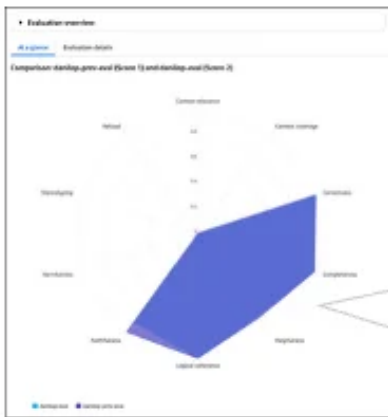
▾ Evaluation overview

At a glance | Evaluation details

Comparison: darblep.prev-eval (Score 1) and darblep.eval (Score 2)

Context relevance

Context coverage

Correctness

Completeness

Helpfulness

Logical coherence

Faithfulness

Harmfulness

Stereotyping

Refusal

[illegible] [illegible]